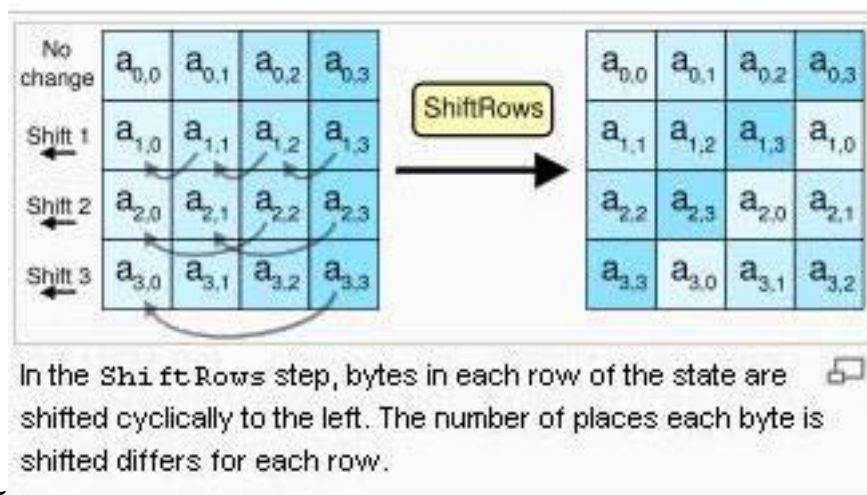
No change

Shift 1

Shift 2

Shift 3

| $a_{0,0}$ | $a_{0,1}$ | $a_{0,2}$ | $a_{0,3}$ |
|---|---|---|---|
| $a_{1,0}$ | $a_{1,1}$ | $a_{1,2}$ | $a_{1,3}$ |
| $a_{2,0}$ | $a_{2,1}$ | $a_{2,2}$ | $a_{2,3}$ |
| $a_{3,0}$ | $a_{3,1}$ | $a_{3,2}$ | $a_{3,3}$ |

ShiftRows

| $a_{0,0}$ | $a_{0,1}$ | $a_{0,2}$ | $a_{0,3}$ |
|---|---|---|---|
| $a_{1,1}$ | $a_{1,2}$ | $a_{1,3}$ | $a_{1,0}$ |
| $a_{2,2}$ | $a_{2,3}$ | $a_{2,0}$ | $a_{2,1}$ |
| $a_{3,3}$ | $a_{3,0}$ | $a_{3,1}$ | $a_{3,2}$ |

In the ShiftRows step, bytes in each row of the state are shifted cyclically to the left. The number of places each byte is shifted differs for each row.